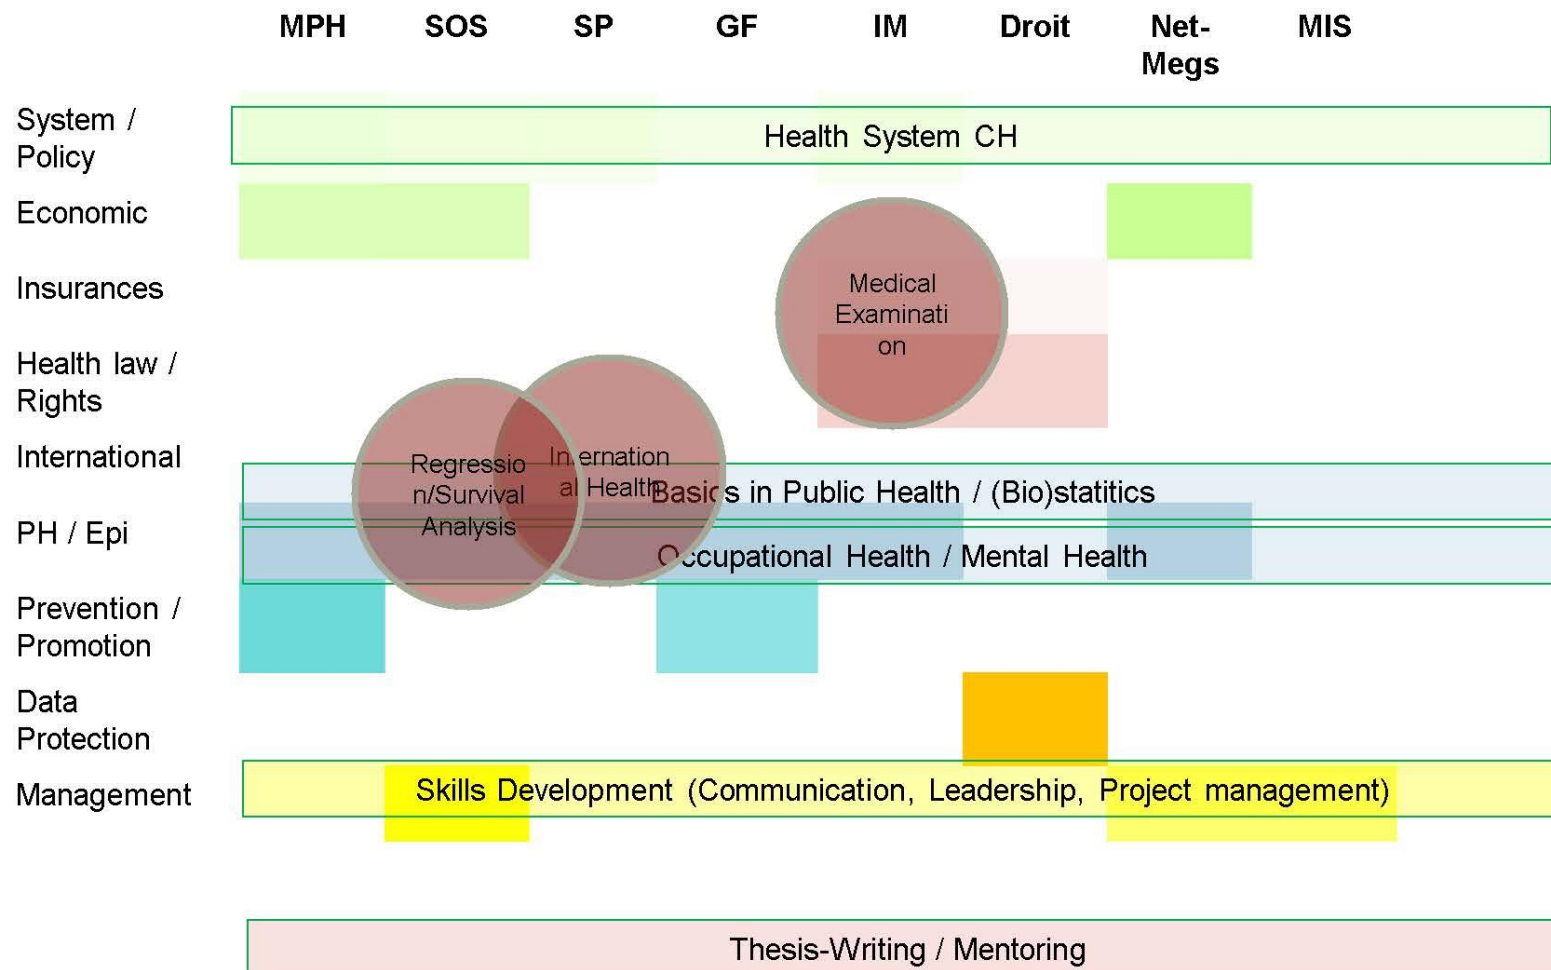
MPH SOS SP GF IM Droit Net-Megs MIS

System / Policy

Health System CH

Economic

Insurances

Medical Examinati on

Health law / Rights

International

Regressio n/Survival Analysis

In ernation al Health

Basics in Public Health / (Bio)statitics

PH / Epi

O ccupational Health / Mental Health

Prevention / Promotion

Data Protection

Management

Skills Development (Communication, Leadership, Project management)

Thesis-Writing / Mentoring